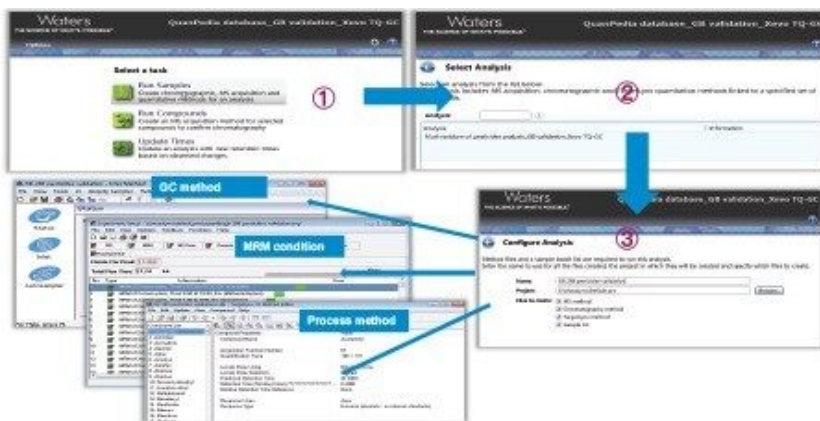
Waters
THE SCIENCE OF WHAT'S POSSIBLE
QuanPedia database_GB validation_Xevo TQ-GC

Select a task

Run Samples
Create chromatographic, MS acquisition and quantitative methods for an analysis

Run Compounds
Create an MS acquisition method for selected compounds to confirm chromatography

Update Times
Update an analysis with new retention times based on observed changes

①

Waters
THE SCIENCE OF WHAT'S POSSIBLE
QuanPedia database_GB validation_Xevo TQ-GC

Select Analysis

Select an analysis from the list below. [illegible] includes MS acquisition, chromatographic and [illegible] quantitation methods linked to a specified set of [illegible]

②

Analysis
Analysis
Information
Multi-residue of pesticides analysis_GB validation_Xevo TQ-GC

Waters
THE SCIENCE OF WHAT'S POSSIBLE
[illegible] database_GB validation_Xevo TQ-GC

③

Configure Analysis

Method files and a sample batch file are required to run this analysis.
Enter the name to use for all the files created, the project in which they will be created and specify which files to create.

Name
GB_DM pesticides validation
Project
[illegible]
Browse...
Files to create
MS method
Chromatography method
Processing method
Sample list

GC method

MRM condition

Process method